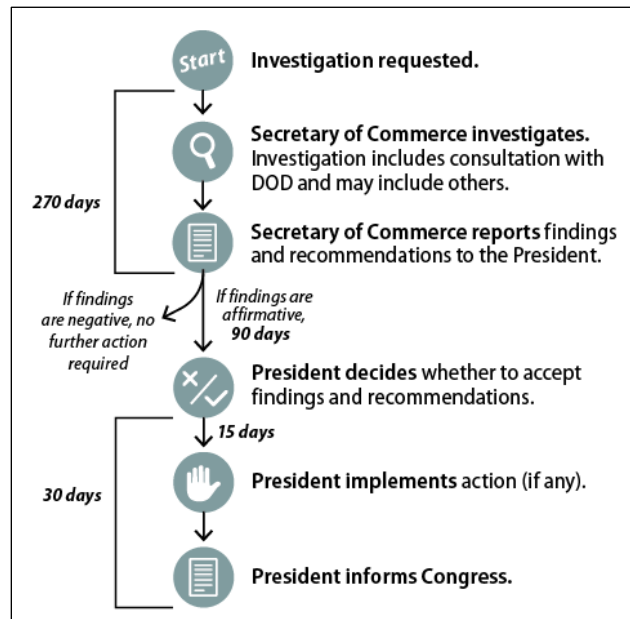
Start

Investigation requested.

270 days

Secretary of Commerce investigates. Investigation includes consultation with DOD and may include others.

Secretary of Commerce reports findings and recommendations to the President.

If findings are negative, no further action required

If findings are affirmative, 90 days

President decides whether to accept findings and recommendations.

15 days

30 days

President implements action (if any).

President informs Congress.